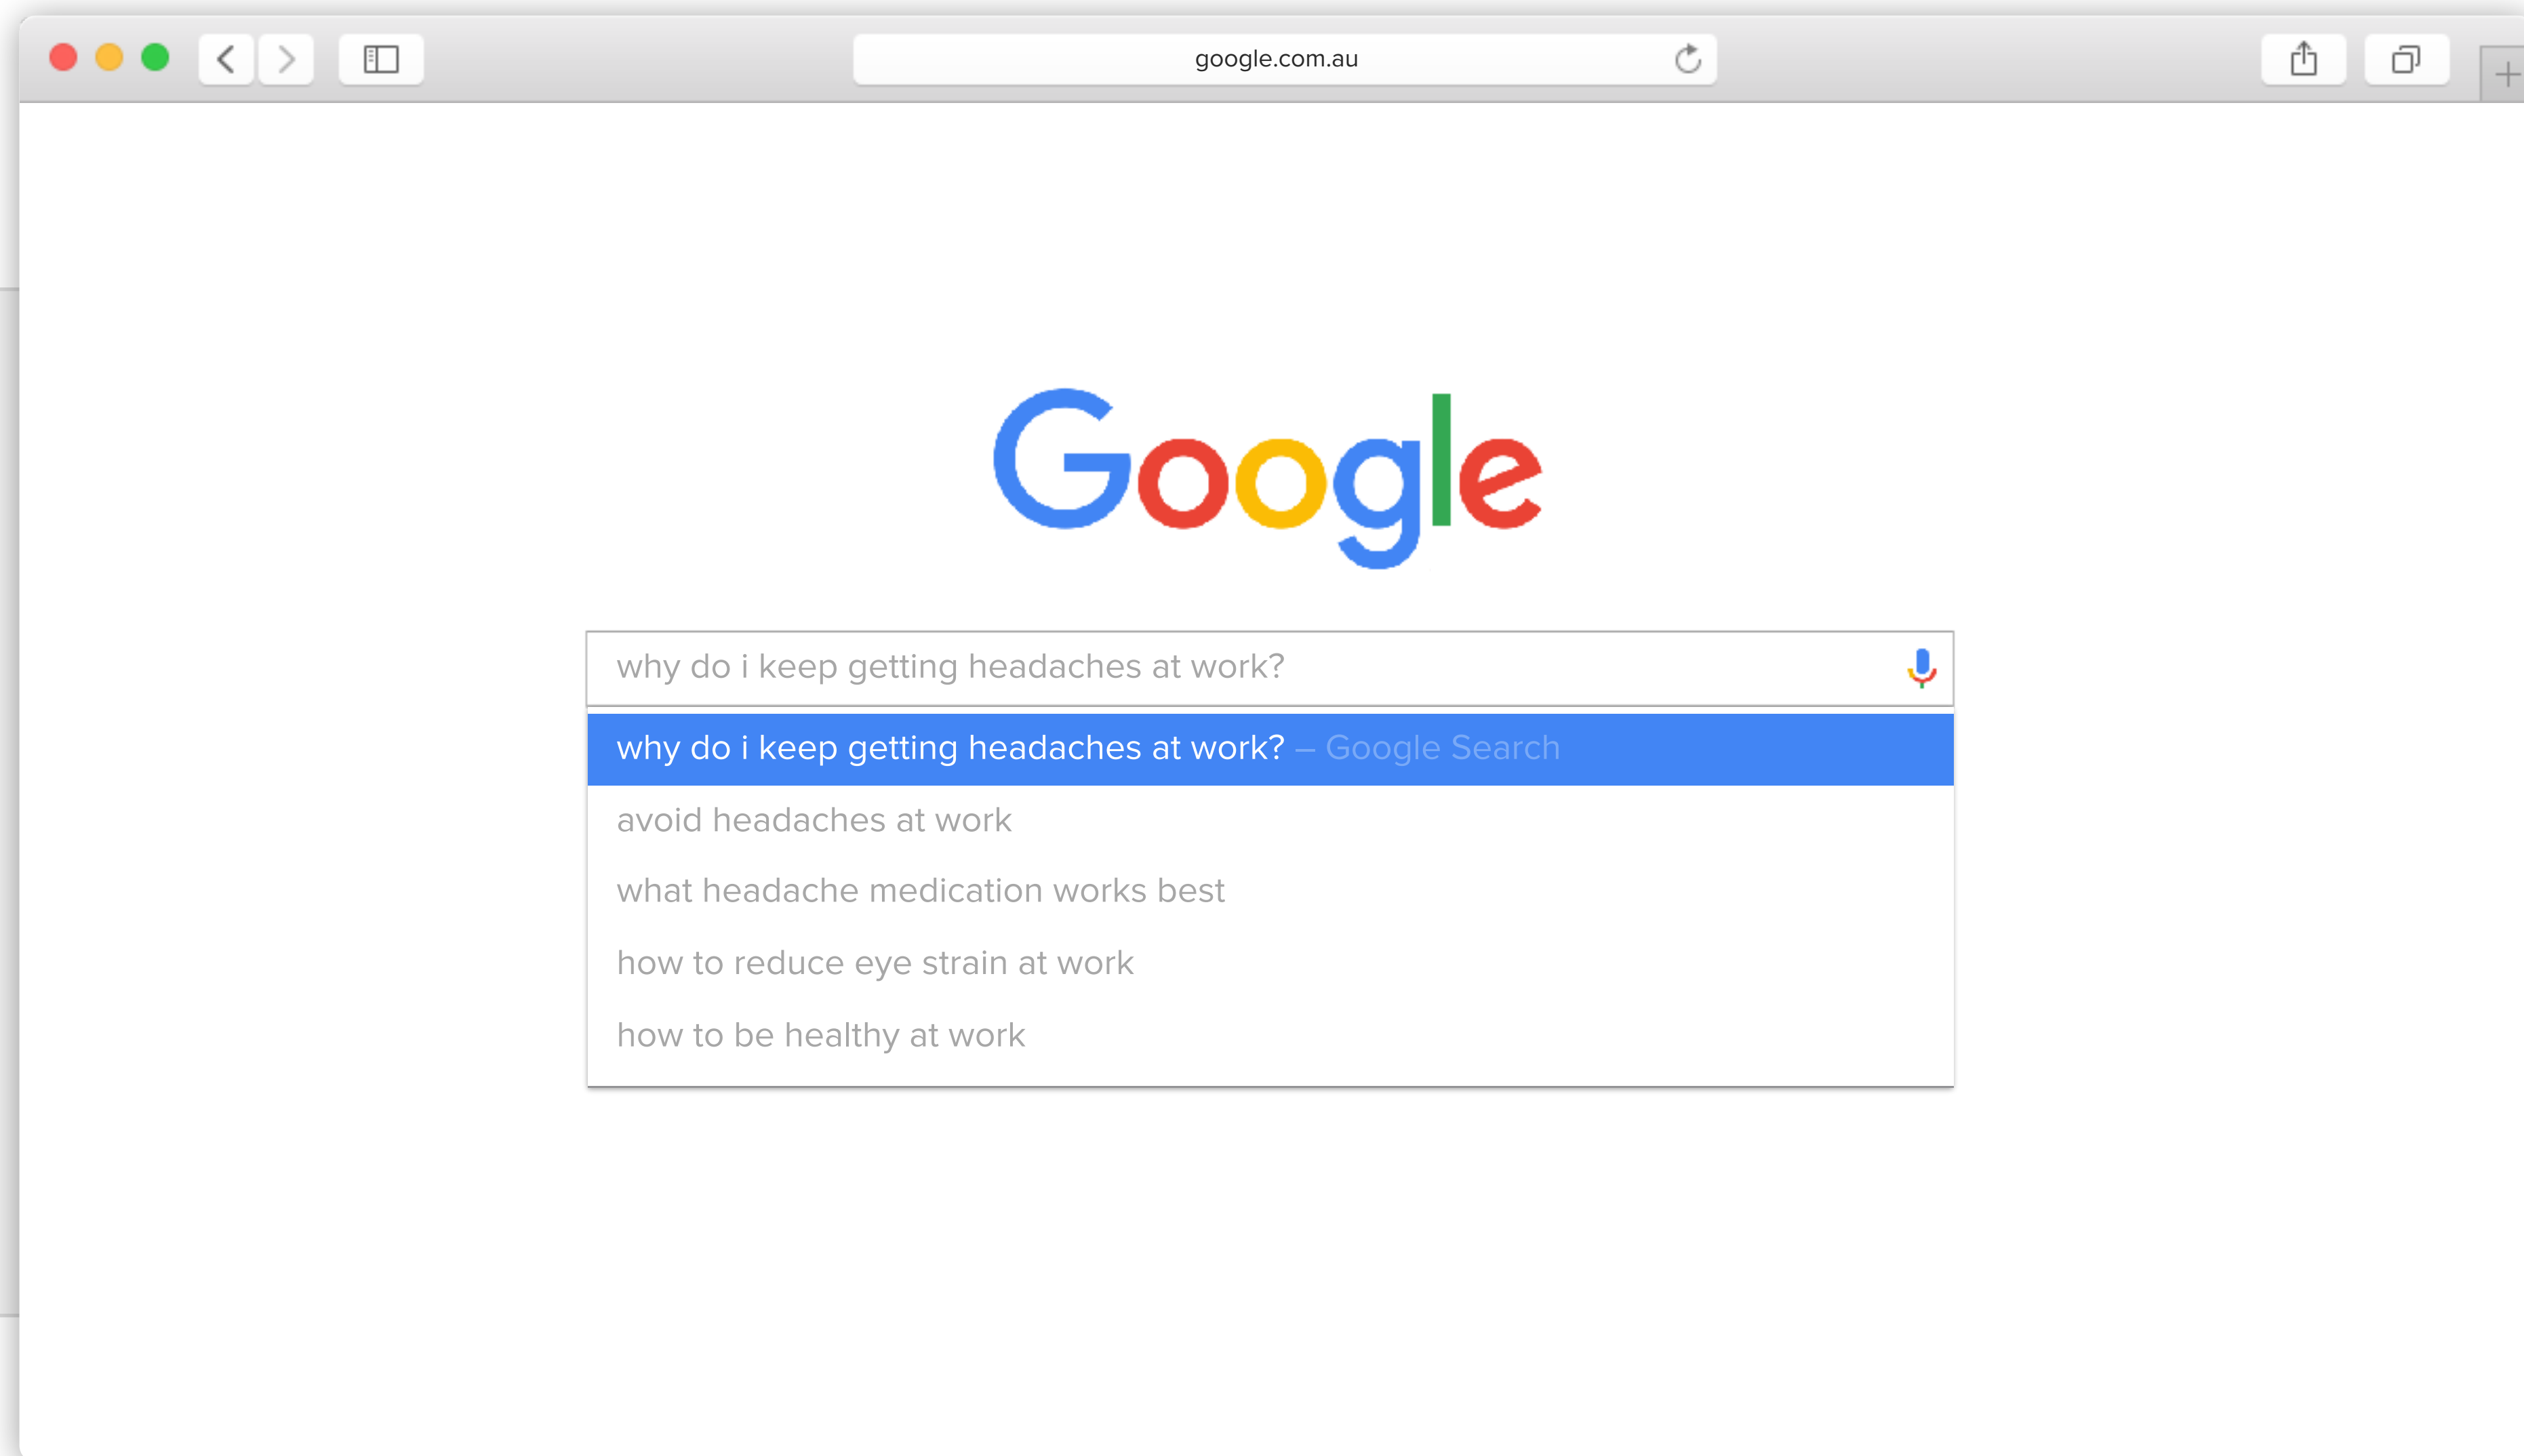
google.com.au

Google

why do i keep getting headaches at work?

why do i keep getting headaches at work? – Google Search

avoid headaches at work

what headache medication works best

how to reduce eye strain at work

how to be healthy at work